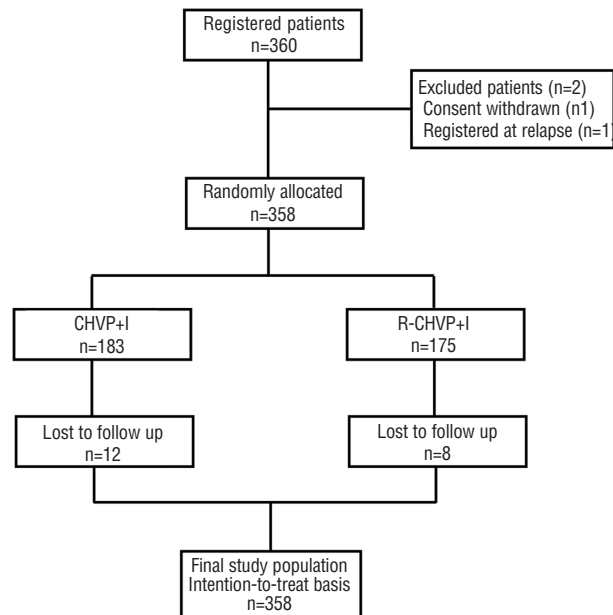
Registered patients
n=360

Excluded patients (n=2)
Consent withdrawn (n1)
Registered at relapse (n=1

Randomly allocated
n=358

CHVP+I
n=183

R-CHVP+I
n=175

Lost to follow up
n=12

Lost to follow up
n=8

Final study population
Intention-to-treat basis
n=358